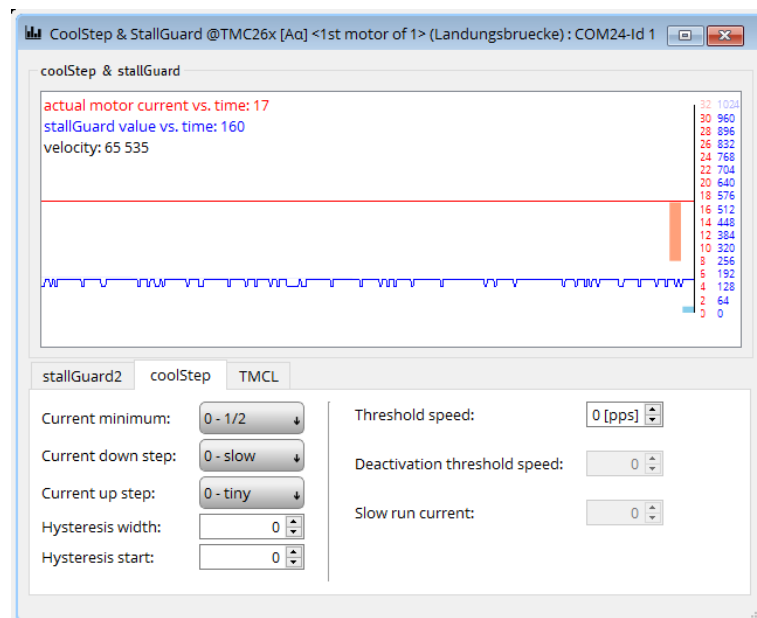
CoolStep & StallGuard @TMC26x [Aα] <1st motor of 1> (Landungsbruecke) : COM24-Id 1

coolStep & stallGuard

actual motor current vs. time: 17
stallGuard value vs. time: 160
velocity: 65 535

| | |
|---|---|
| 32 | 1024 |
| 30 | 960 |
| 28 | 896 |
| 26 | 832 |
| 24 | 768 |
| 22 | 704 |
| 20 | 640 |
| 18 | 576 |
| 16 | 512 |
| 14 | 448 |
| 12 | 384 |
| 10 | 320 |
| 8 | 256 |
| 6 | 192 |
| 4 | 128 |
| 2 | 64 |
| 0 | 0 |

stallGuard2 coolStep TMCL

Current minimum: 0 - 1/2
Current down step: 0 - slow
Current up step: 0 - tiny
Hysteresis width: 0
Hysteresis start: 0

Threshold speed: 0 [pps]
Deactivation threshold speed: 0
Slow run current: 0